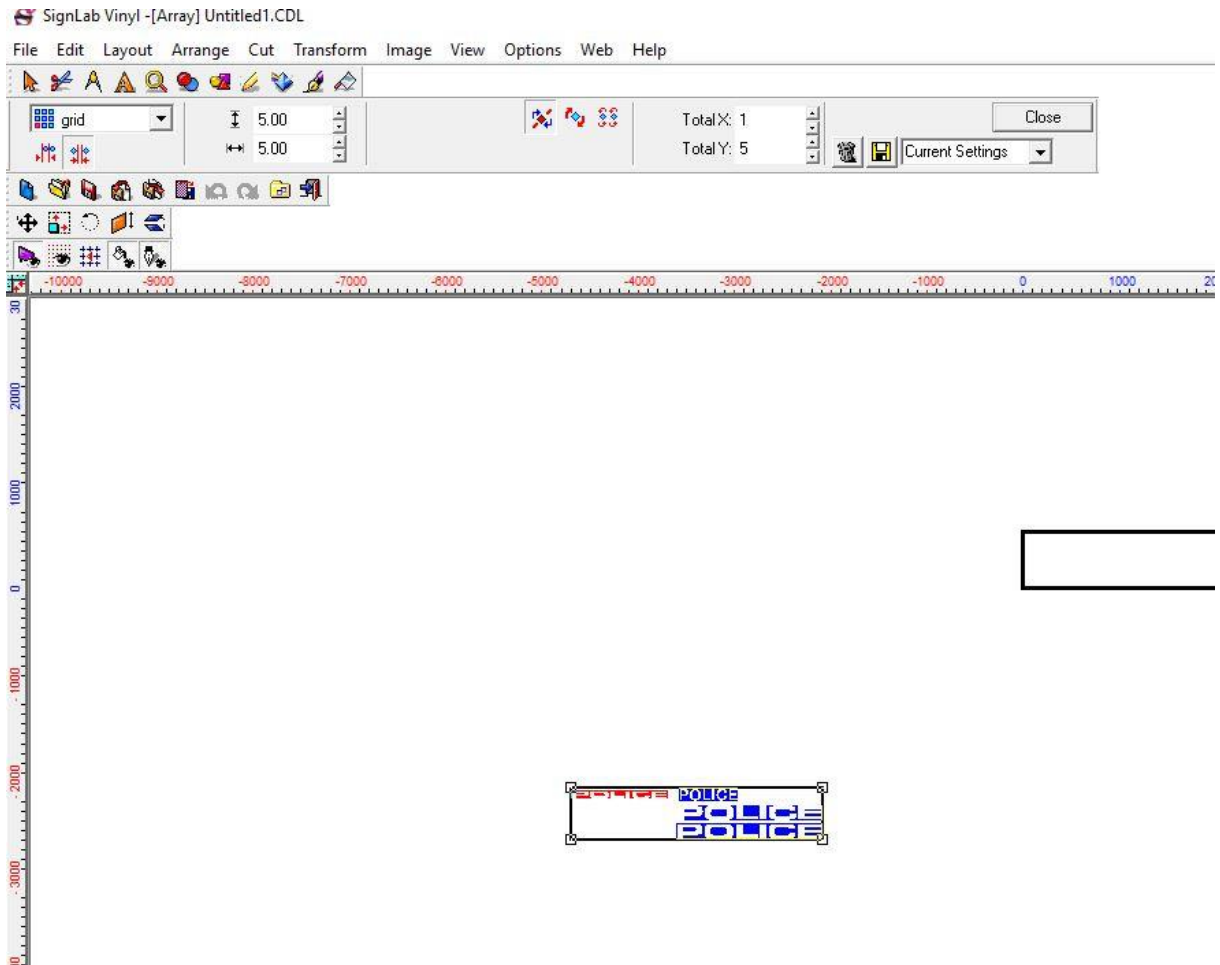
SignLab Vinyl -[Array] Untitled1.CDL

File Edit Layout Arrange Cut Transform Image View Options Web Help

grid

5.00

5.00

Total X: 1

Total Y: 5

Close

Current Settings

-10000 -9000 -8000 -7000 -6000 -5000 -4000 -3000 -2000 -1000 0 1000

3000 2000 1000 0 -1000 -2000 -3000

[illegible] POLICE
POLICE
POLICE